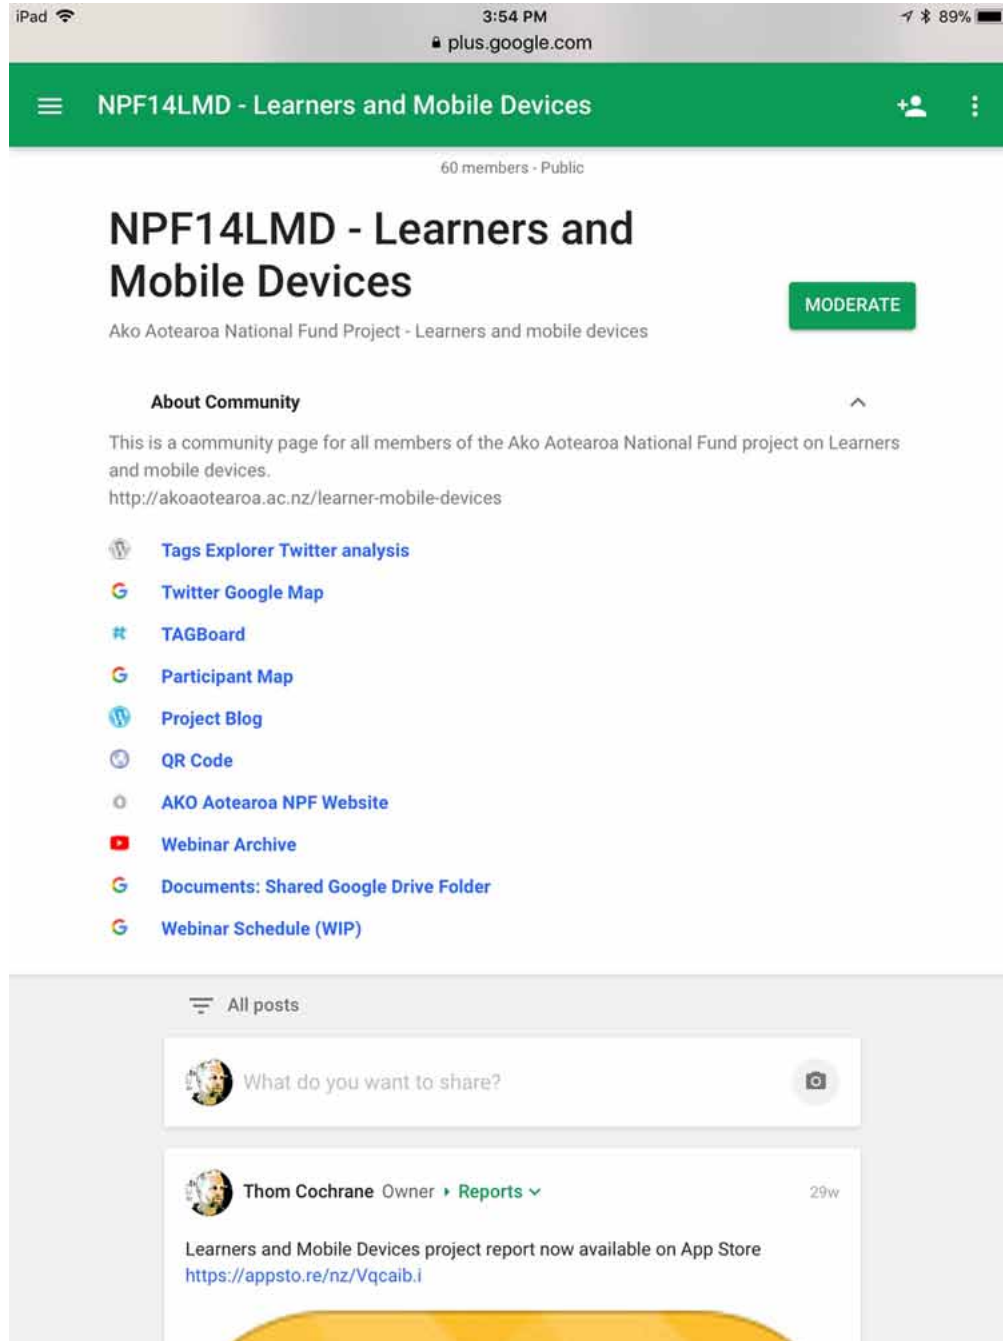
iPad

3:54 PM
plus.google.com

89%

NPF14LMD - Learners and Mobile Devices

60 members · Public

NPF14LMD - Learners and Mobile Devices

Ako Aotearoa National Fund Project - Learners and mobile devices

MODERATE

About Community

This is a community page for all members of the Ako Aotearoa National Fund project on Learners and mobile devices.
http://akoaotearoa.ac.nz/learner-mobile-devices

Tags Explorer Twitter analysis

Twitter Google Map

TAGBoard

Participant Map

Project Blog

QR Code

AKO Aotearoa NPF Website

Webinar Archive

Documents: Shared Google Drive Folder

Webinar Schedule (WIP)

All posts

What do you want to share?

Thom Cochrane Owner ▸ Reports

29w

Learners and Mobile Devices project report now available on App Store
https://appsto.re/nz/Vqcaib.i